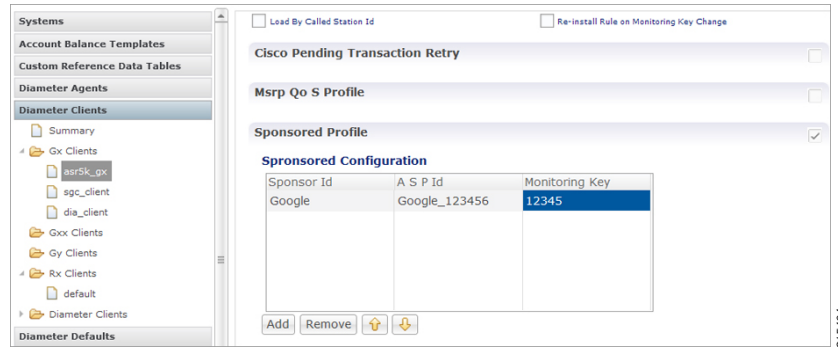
Systems
Account Balance Templates
Custom Reference Data Tables
Diameter Agents
Diameter Clients
Summary
Gx Clients
asr5k_gx
sgc_client
dia_client
Gxx Clients
Gy Clients
Rx Clients
default
Diameter Clients
Diameter Defaults

Load By Called Station Id
Re-install Rule on Monitoring Key Change

Cisco Pending Transaction Retry

Msrp Qo S Profile

Sponsored Profile

Spronsored Configuration

| Sponsor Id | A S P Id | Monitoring Key |
|---|---|---|
| Google | Google_123456 | 12345 |

Add
Remove

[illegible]